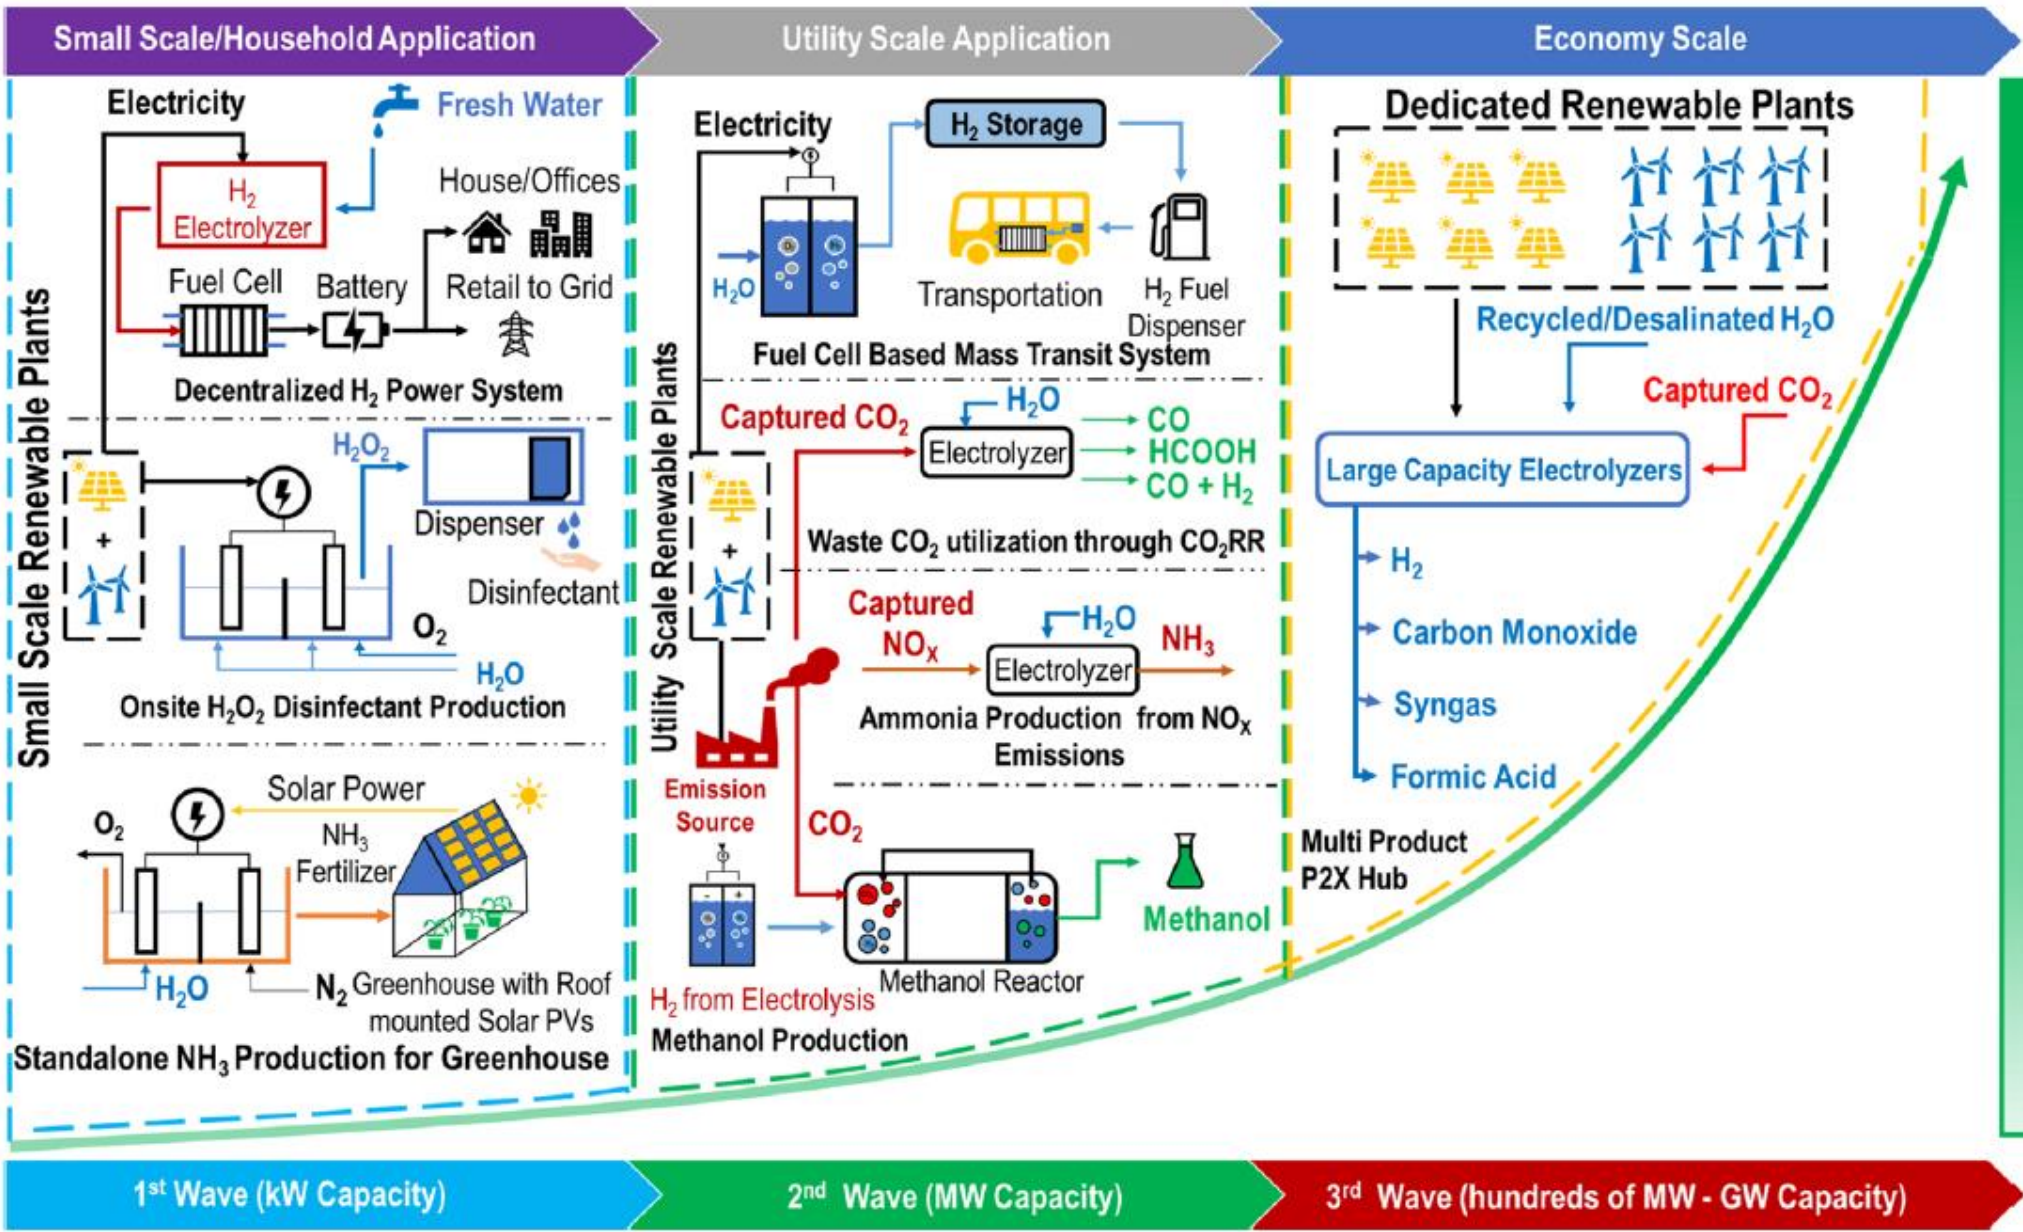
Small Scale/Household Application

Utility Scale Application

Economy Scale

Small Scale Renewable Plants

Electricity

Fresh Water

$H_2$ Electrolyzer

House/Offices

Fuel Cell

Battery

Retail to Grid

Decentralized $H_2$ Power System

+

$H_2O_2$

Dispenser

Disinfectant

$O_2$

$H_2O$

Onsite $H_2O_2$ Disinfectant Production

Solar Power

$O_2$

$NH_3$ Fertilizer

$H_2O$

$N_2$ Greenhouse with Roof mounted Solar PVs

Standalone $NH_3$ Production for Greenhouse

Utility Scale Renewable Plants

Electricity

$H_2$ Storage

$H_2O$

Transportation

$H_2$ Fuel Dispenser

Fuel Cell Based Mass Transit System

Captured $CO_2$

$H_2O$

Electrolyzer

CO

HCOOH

CO + $H_2$

+

Waste $CO_2$ utilization through $CO_2RR$

Captured $NO_X$

$H_2O$

Electrolyzer

$NH_3$

Ammonia Production from $NO_X$ Emissions

Emission Source

$CO_2$

Methanol

$H_2$ from Electrolysis

Methanol Reactor

Methanol Production

Dedicated Renewable Plants

Recycled/Desalinated $H_2O$

Captured $CO_2$

Large Capacity Electrolyzers

$H_2$

Carbon Monoxide

Syngas

Formic Acid

Multi Product P2X Hub

1st Wave (kW Capacity)

2nd Wave (MW Capacity)

3rd Wave (hundreds of MW - GW Capacity)